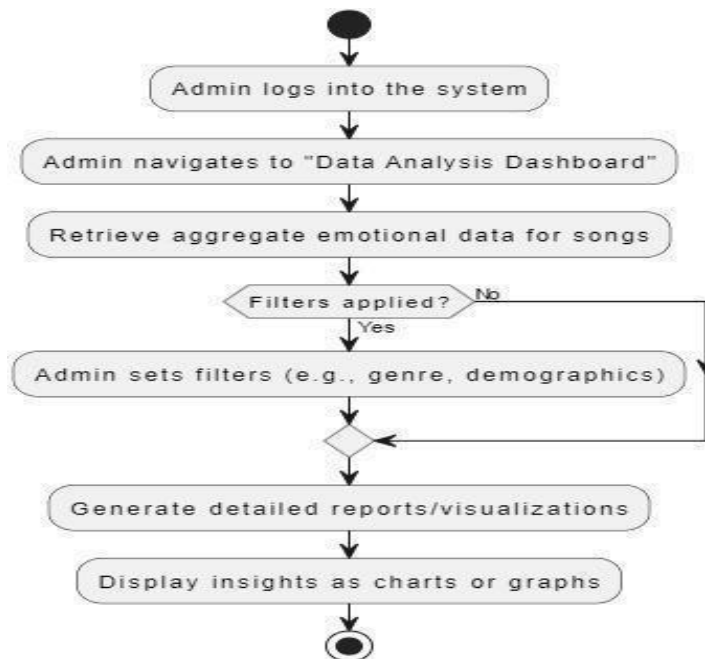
Admin logs into the system

Admin navigates to "Data Analysis Dashboard"

Retrieve aggregate emotional data for songs

Filters applied?

No

Yes

Admin sets filters (e.g., genre, demographics)

Generate detailed reports/visualizations

Display insights as charts or graphs